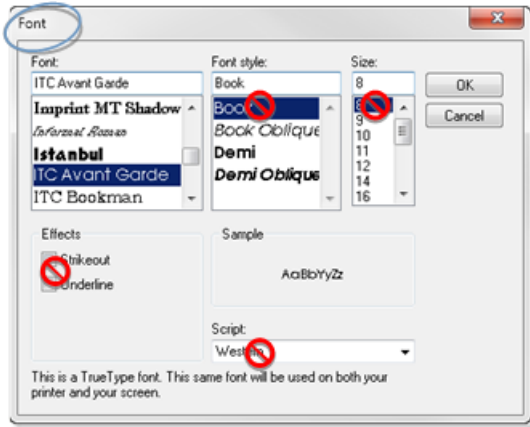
Font

Font:
ITC Avant Garde
Imprint MT Shadow
Informal Roman
Istanbul
ITC Avant Garde
ITC Bookman

Font style:
Book
Book
Book Oblique
Demi
Demi Oblique

Size:
8
8
9
10
11
12
14
16

OK
Cancel

Effects
Strikeout
Underline

Sample
AaBbYyZz

Script:
Western

This is a TrueType font. This same font will be used on both your printer and your screen.